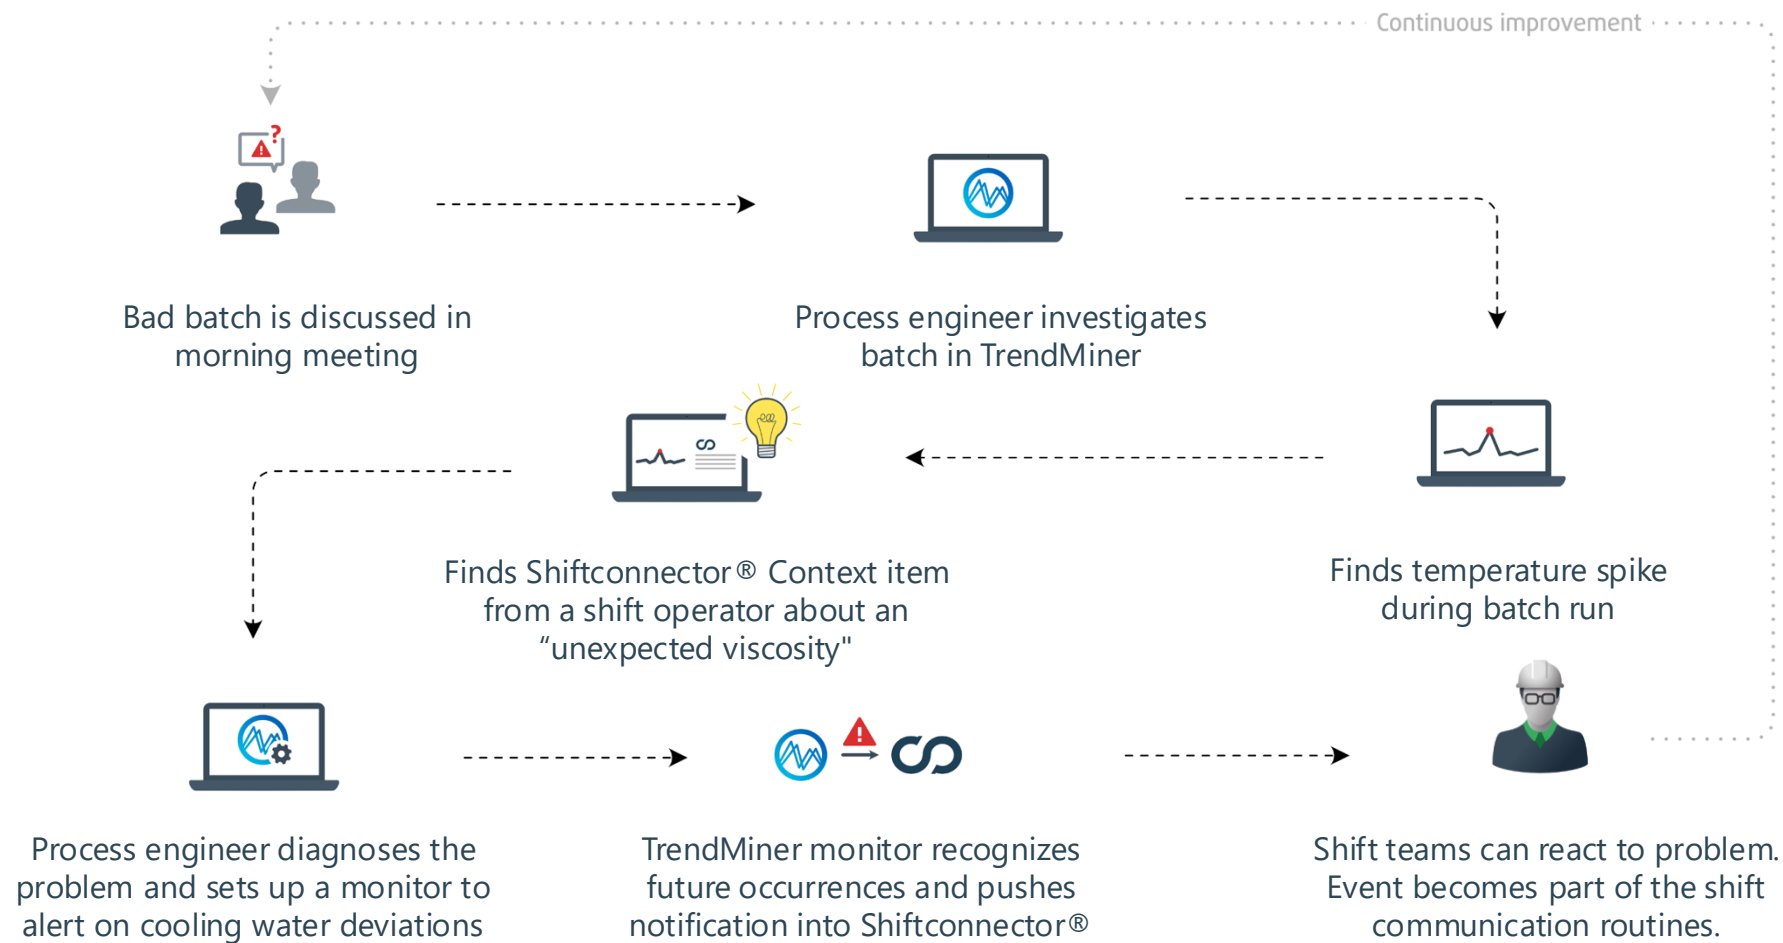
Continuous improvement

Bad batch is discussed in morning meeting

Process engineer investigates batch in TrendMiner

Finds temperature spike during batch run

Finds Shiftconnector® Context item from a shift operator about an “unexpected viscosity"

Process engineer diagnoses the problem and sets up a monitor to alert on cooling water deviations

TrendMiner monitor recognizes future occurrences and pushes notification into Shiftconnector®

Shift teams can react to problem. Event becomes part of the shift communication routines.